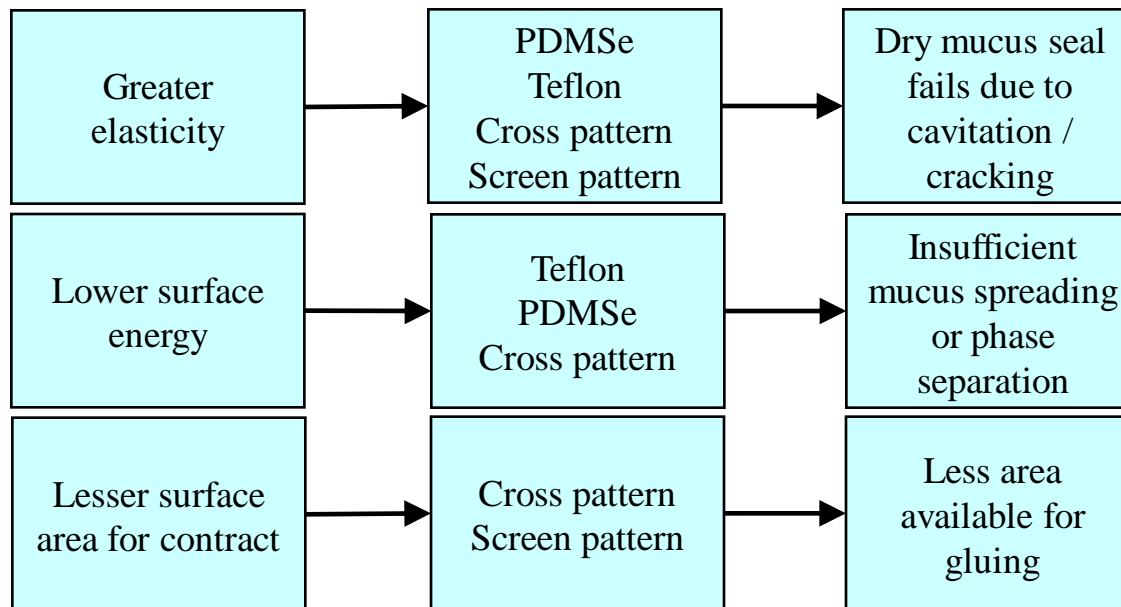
Greater elasticity

PDMSe
Teflon
Cross pattern
Screen pattern

Dry mucus seal fails due to cavitation / cracking

Lower surface energy

Teflon
PDMSe
Cross pattern

Insufficient mucus spreading or phase separation

Lesser surface area for contract

Cross pattern
Screen pattern

Less area available for gluing